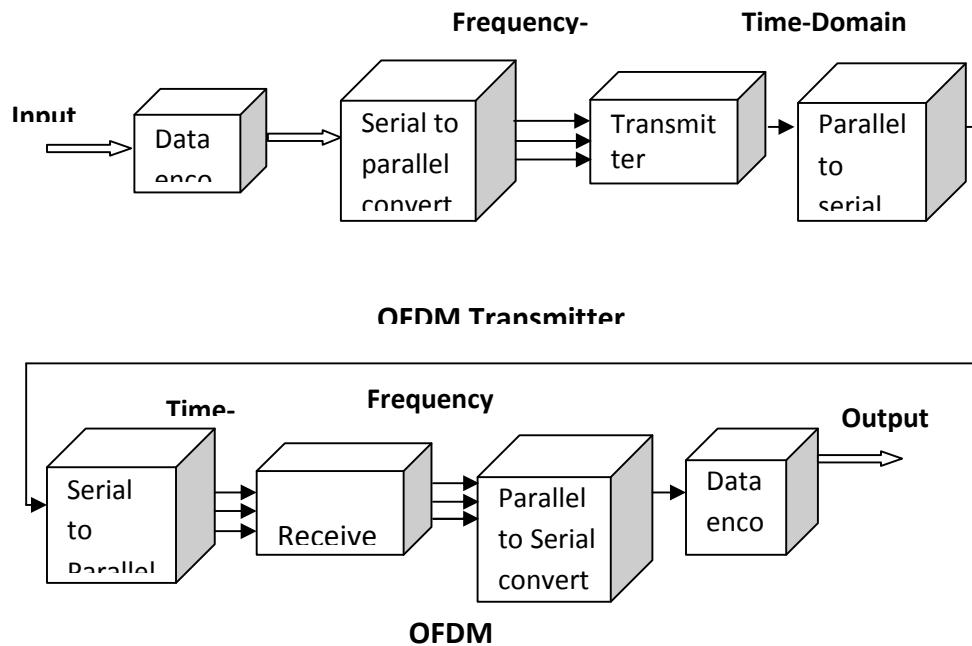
Frequency-

Time-Domain

Input

Data enco

Serial to parallel convert

Transmit ter

Parallel to serial

OFDM Transmitter

Time-

Frequency

Output

Serial to Parallel

Receive

Parallel to Serial convert

Data enco

OFDM